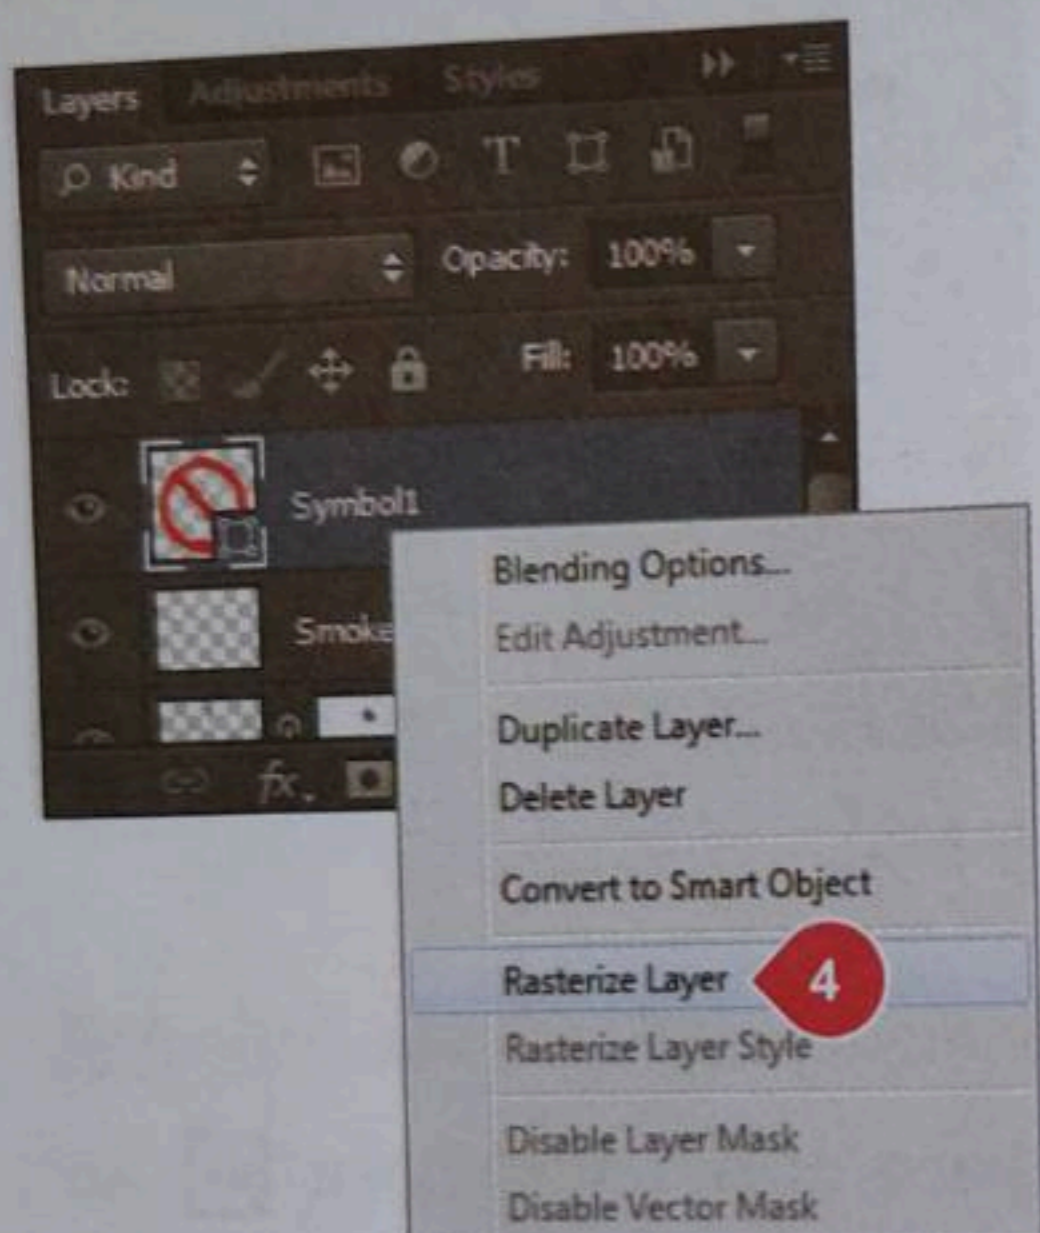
Layers Adjustments Styles

Kind

Normal Opacity: 100%

Lock: Fill: 100%

Symbol1

Smoke

fx

Blending Options...
Edit Adjustment...

Duplicate Layer...
Delete Layer

Convert to Smart Object

Rasterize Layer 4
Rasterize Layer Style

Disable Layer Mask
Disable Vector Mask